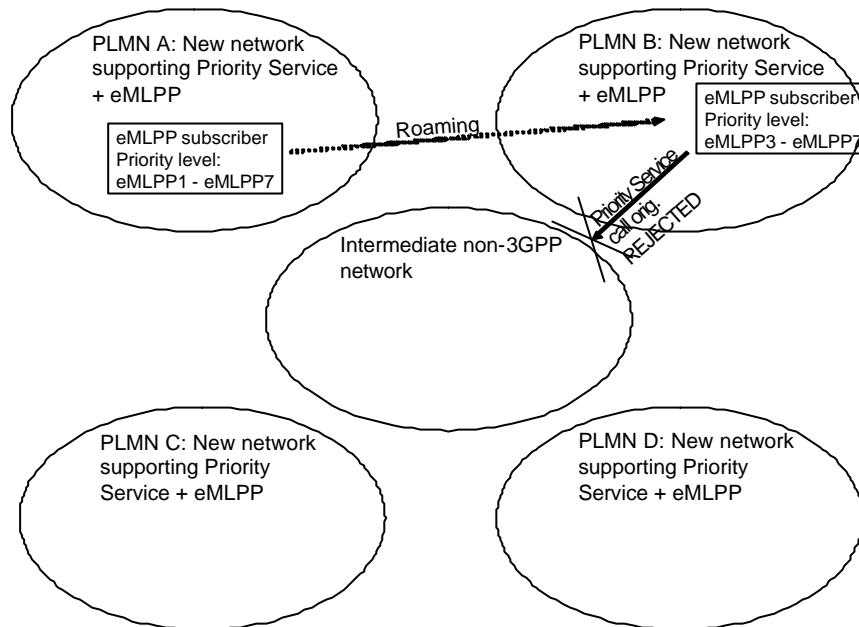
PLMN A: New network supporting Priority Service + eMLPP

eMLPP subscriber
Priority level:
eMLPP1 - eMLPP7

Roaming

PLMN B: New network supporting Priority Service + eMLPP

eMLPP subscriber
Priority level:
eMLPP3 - eMLPP7

Priority Service call orig. REJECTED

Intermediate non-3GPP network

PLMN C: New network supporting Priority Service + eMLPP

PLMN D: New network supporting Priority Service + eMLPP